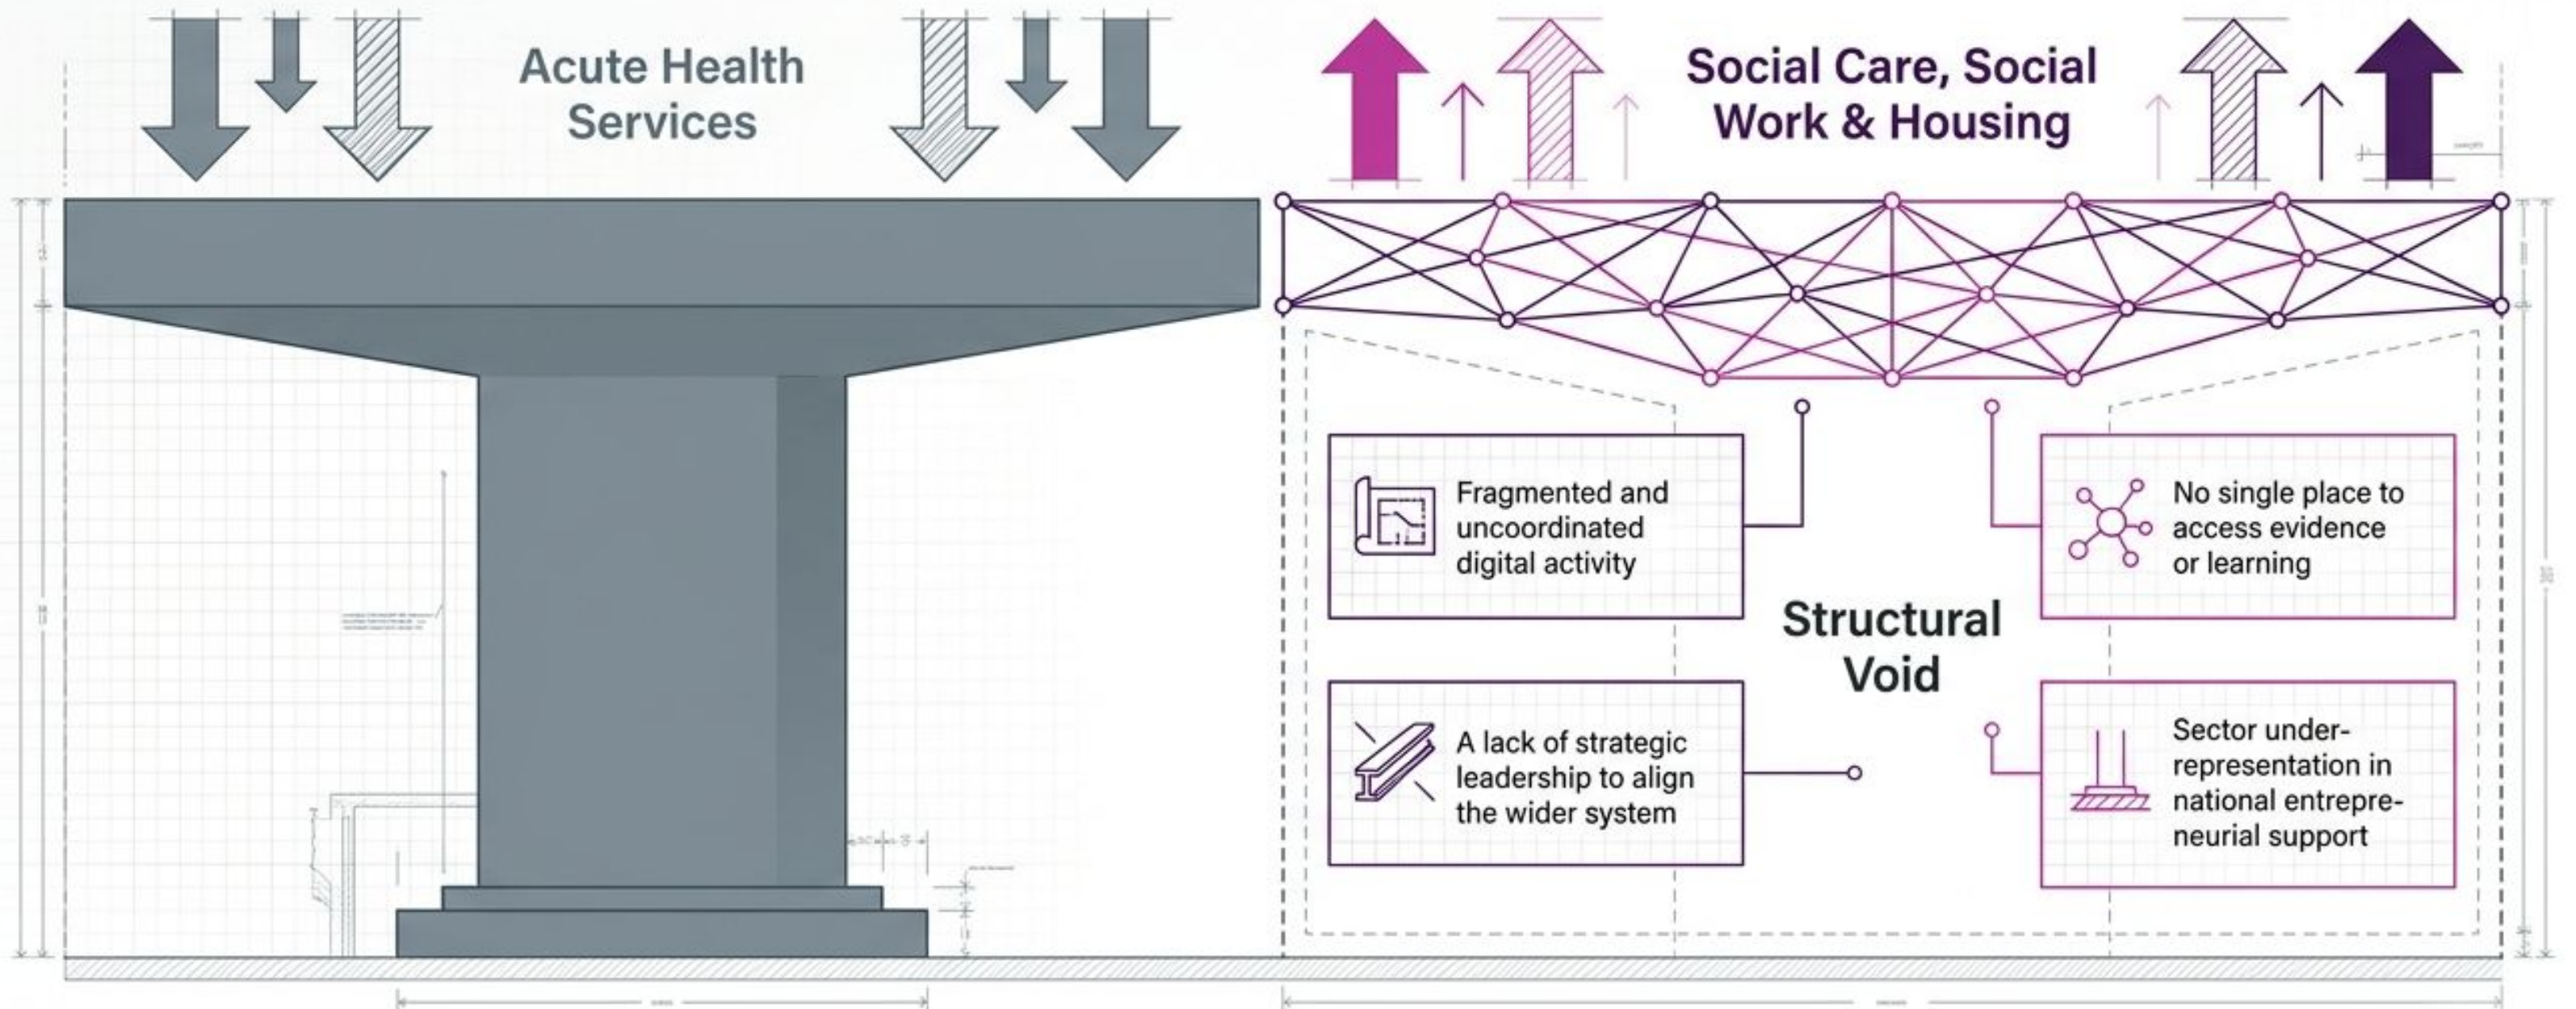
Acute Health Services

Social Care, Social Work & Housing

Fragmented and uncoordinated digital activity

No single place to access evidence or learning

Structural Void

A lack of strategic leadership to align the wider system

Sector under-representation in national entrepreneurial support